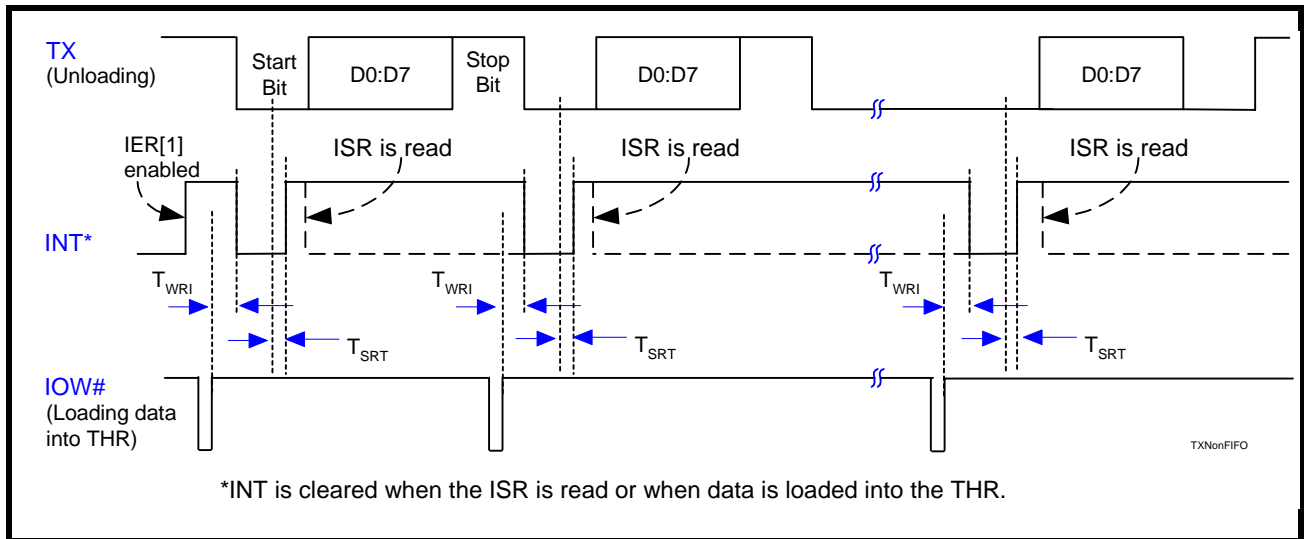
TX
(Unloading)

Start Bit

D0:D7

Stop Bit

D0:D7

D0:D7

IER[1] enabled

ISR is read

ISR is read

ISR is read

INT*

$T_{WRI}$

$T_{WRI}$

$T_{WRI}$

$T_{SRT}$

$T_{SRT}$

$T_{SRT}$

IOW#
(Loading data into THR)

TXNonFIFO

*INT is cleared when the ISR is read or when data is loaded into the THR.